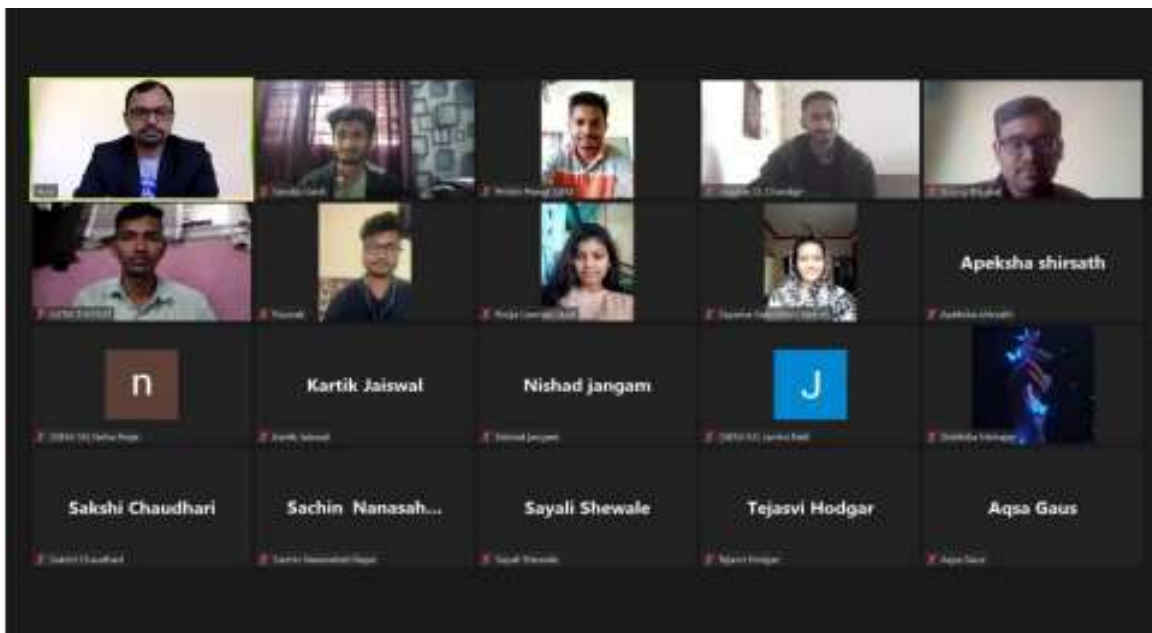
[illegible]
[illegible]
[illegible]
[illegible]
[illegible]

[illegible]
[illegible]
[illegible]
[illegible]
Apeksha shirsath
Apeksha shirsath

n
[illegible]
Kartik Jaiswal
Kartik Jaiswal
Nishad jangam
Nishad jangam
J
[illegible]
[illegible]

Sakshi Chaudhari
Sakshi Chaudhari
Sachin Nanasah...
Sachin Nanasaheb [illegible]
Sayali Shewale
Sayali Shewale
Tejasvi Hodgar
Tejasvi Hodgar
Aqsa Gaus
Aqsa Gaus